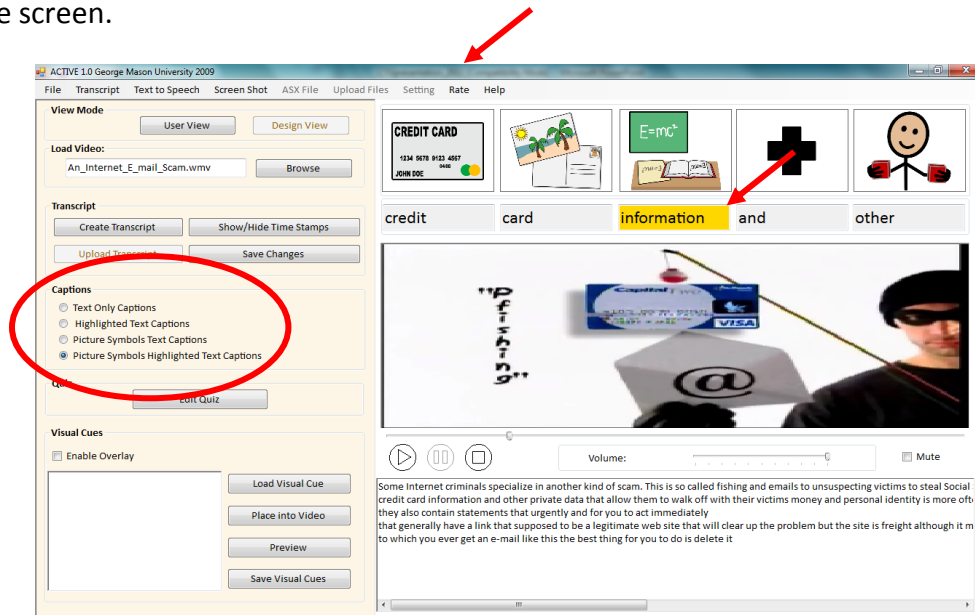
e screen.

ACTIVE 1.0 George Mason University 2009

File Transcript Text to Speech Screen Shot ASX File Upload Files Setting Rate Help

View Mode

User View Design View

Load Video:

An_Internet_E_mail_Scam.wmv Browse

Transcript

Create Transcript Show/Hide Time Stamps

Upload Transcript Save Changes

Captions

Text Only Captions

Highlighted Text Captions

Picture Symbols Text Captions

Picture Symbols Highlighted Text Captions

Quiz

Edit Quiz

Visual Cues

Enable Overlay

Load Visual Cue

Place into Video

Preview

Save Visual Cues

CREDIT CARD 1234 5678 9123 4567 JOHN DOE

E=mc²

credit card information and other

Phishing

VISA

@

Volume:

Mute

Some Internet criminals specialize in another kind of scam. This is so called fishing and emails to unsuspecting victims to steal Social credit card information and other private data that allow them to walk off with their victims money and personal identity is more ofte they also contain statements that urgently and for you to act immediately

that generally have a link that supposed to be a legitimate web site that will clear up the problem but the site is freight although it m to which you ever get an e-mail like this the best thing for you to do is delete it